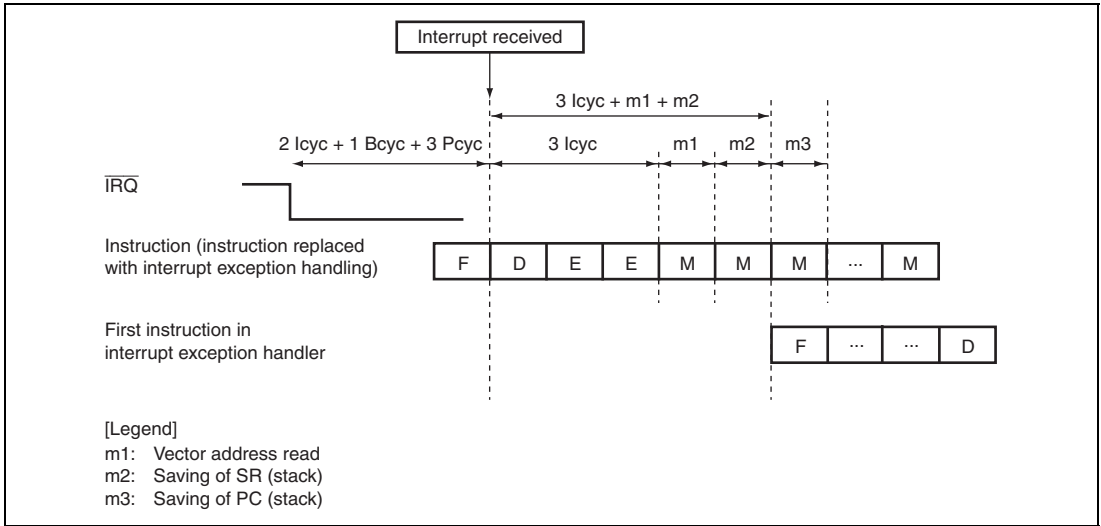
Interrupt received

3 Icyc + m1 + m2

2 Icyc + 1 Bcyc + 3 Pcyc

3 Icyc

m1

m2

m3

$\overline{\text{IRQ}}$

Instruction (instruction replaced with interrupt exception handling)

| F | D | E | E | M | M | M | ··· | M |
|---|---|---|---|---|---|---|---|---|

First instruction in interrupt exception handler

| F | ··· | ··· | D |
|---|---|---|---|

[Legend]
m1: Vector address read
m2: Saving of SR (stack)
m3: Saving of PC (stack)